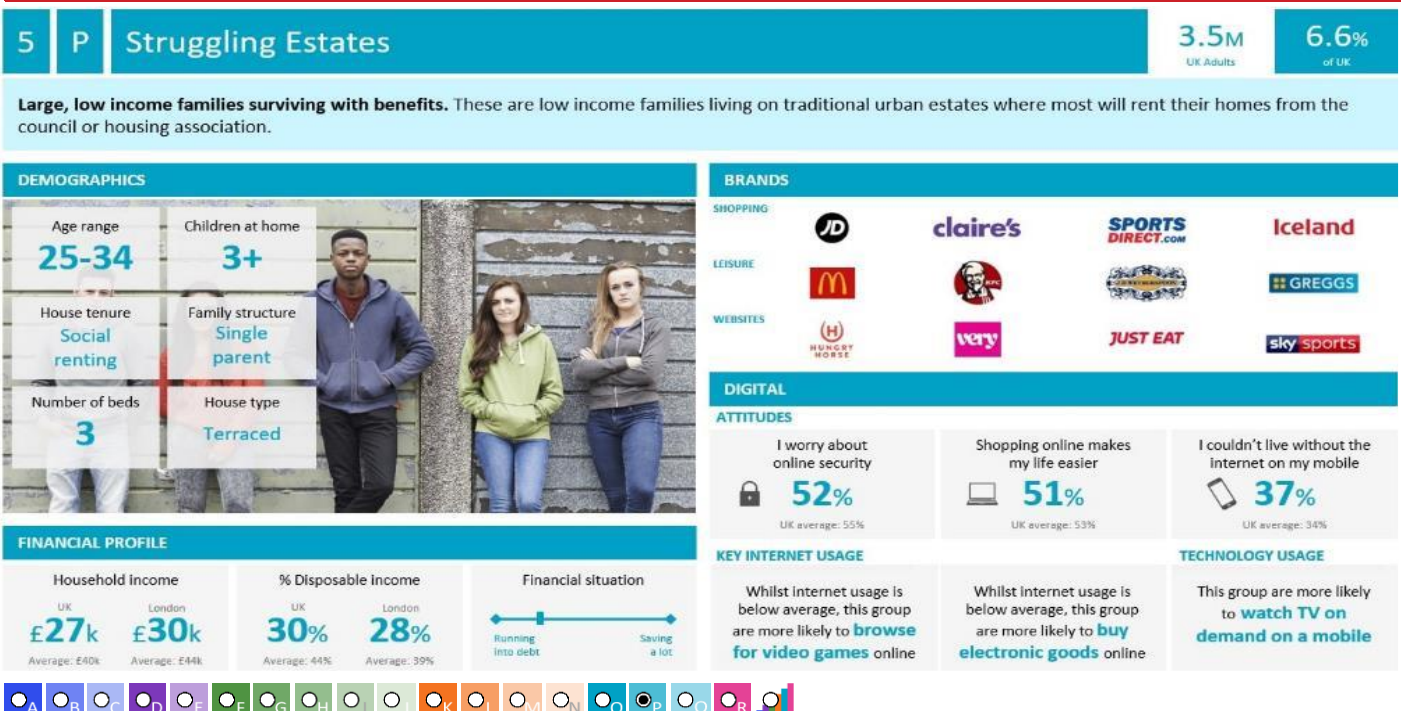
5 P Struggling Estates

3.5M UK Adults

6.6% of UK

**Large, low income families surviving with benefits.** These are low income families living on traditional urban estates where most will rent their homes from the council or housing association.

DEMOGRAPHICS

Age range
25-34

Children at home
3+

House tenure
Social renting

Family structure
Single parent

Number of beds
3

House type
Terraced

BRANDS

SHOPPING

JD

claire's

SPORTS DIRECT.com

Iceland

LEISURE

GREGGS

WEBSITES

HUNGRY HORSE

very

JUST EAT

sky sports

DIGITAL

ATTITUDES

I worry about online security
52%
UK average: 55%

Shopping online makes my life easier
51%
UK average: 53%

I couldn't live without the internet on my mobile
37%
UK average: 34%

FINANCIAL PROFILE

Household income
UK £27k
London £30k
Average: £40k
Average: £44k

% Disposable income
UK 30%
London 28%
Average: 44%
Average: 39%

Financial situation
Running into debt
Saving a lot

KEY INTERNET USAGE

Whilst internet usage is below average, this group are more likely to browse for video games online

Whilst internet usage is below average, this group are more likely to buy electronic goods online

TECHNOLOGY USAGE

This group are more likely to watch TV on demand on a mobile

A B C D E F G H I J K L M N O P Q R